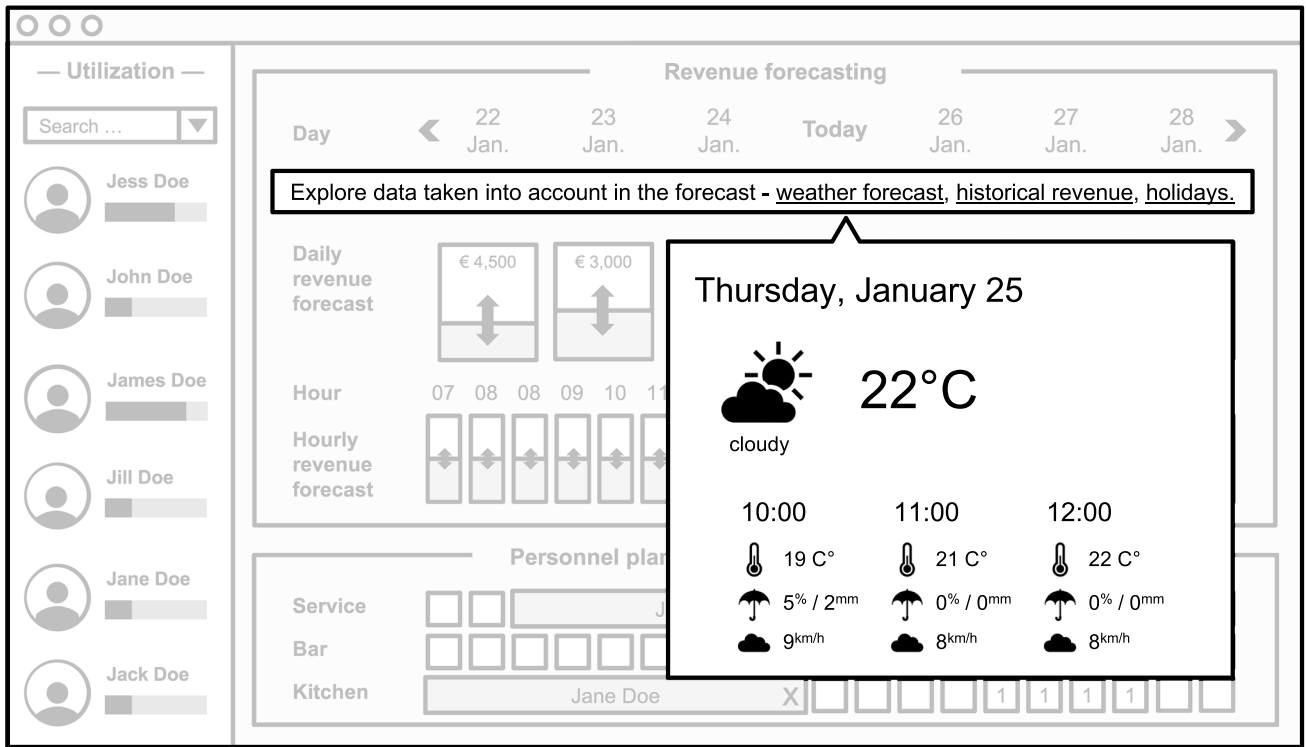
— Utilization —

Search ...

Jess Doe

John Doe

James Doe

Jill Doe

Jane Doe

Jack Doe

Revenue forecasting

Day 22 Jan. 23 Jan. 24 Jan. Today 26 Jan. 27 Jan. 28 Jan.

Explore data taken into account in the forecast - weather forecast, historical revenue, holidays.

Daily revenue forecast

€ 4,500 € 3,000

Hour 07 08 08 09 10 11

Hourly revenue forecast

Thursday, January 25

22°C

cloudy

10:00 11:00 12:00

19 C° 21 C° 22 C°

5% / 2mm 0% / 0mm 0% / 0mm

9km/h 8km/h 8km/h

Personnel plan

Service J

Bar

Kitchen Jane Doe X 1 1 1 1